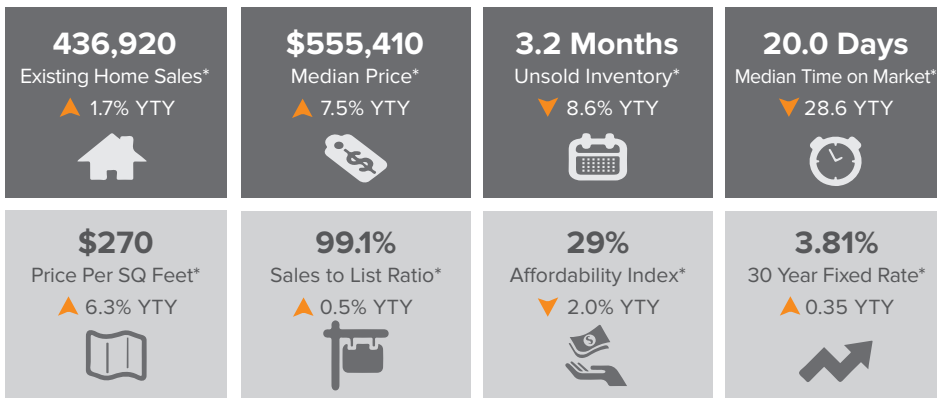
436,920
Existing Home Sales*
1.7% YTY

$555,410
Median Price*
7.5% YTY

3.2 Months
Unsold Inventory*
8.6% YTY

20.0 Days
Median Time on Market*
28.6 YTY

$270
Price Per SQ Feet*
6.3% YTY

99.1%
Sales to List Ratio*
0.5% YTY

29%
Affordability Index*
2.0% YTY

3.81%
30 Year Fixed Rate*
0.35 YTY